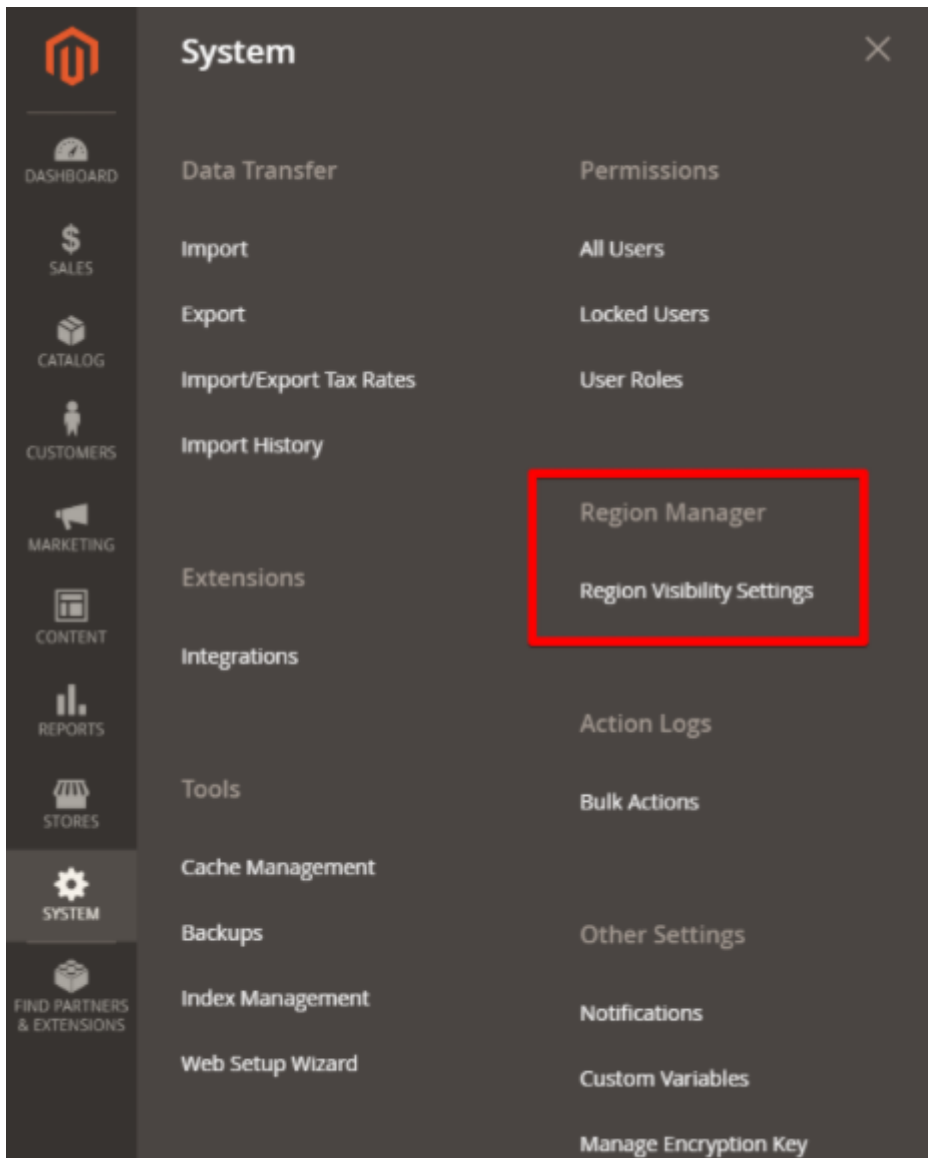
DASHBOARD
SALES
CATALOG
CUSTOMERS
MARKETING
CONTENT
REPORTS
STORES
SYSTEM
FIND PARTNERS & EXTENSIONS

System

×

Data Transfer

Import

Export

Import/Export Tax Rates

Import History

Extensions

Integrations

Tools

Cache Management

Backups

Index Management

Web Setup Wizard

Permissions

All Users

Locked Users

User Roles

Region Manager

Region Visibility Settings

Action Logs

Bulk Actions

Other Settings

Notifications

Custom Variables

Manage Encryption Key